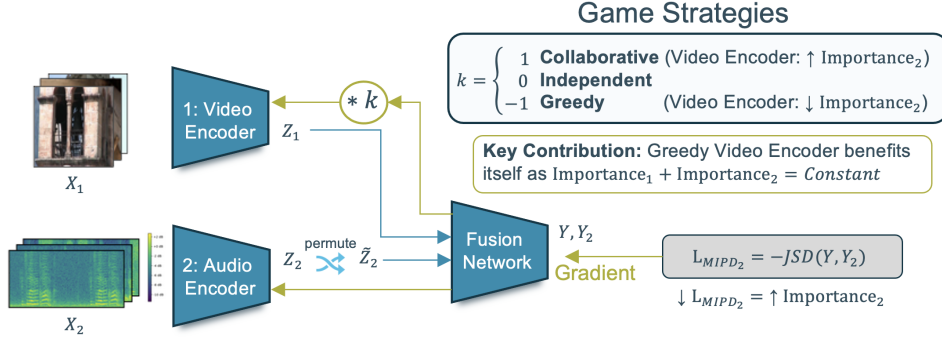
Game Strategies

$k = \begin{cases} 1 & \textbf{Collaborative} \text{ (Video Encoder: } \uparrow \text{Importance}_2\text{)} \\ 0 & \textbf{Independent} \\ -1 & \textbf{Greedy} \text{ (Video Encoder: } \downarrow \text{Importance}_2\text{)} \end{cases}$

**Key Contribution:** Greedy Video Encoder benefits itself as $\text{Importance}_1 + \text{Importance}_2 = Constant$

$X_1$

1: Video Encoder

$* \, k$

$Z_1$

$X_2$

2: Audio Encoder

$Z_2$

permute

$\tilde{Z}_2$

Fusion Network

$Y, Y_2$

Gradient

$\text{L}_{MIPD_2} = -JSD(Y, Y_2)$

$\downarrow \text{L}_{MIPD_2} = \uparrow \text{Importance}_2$